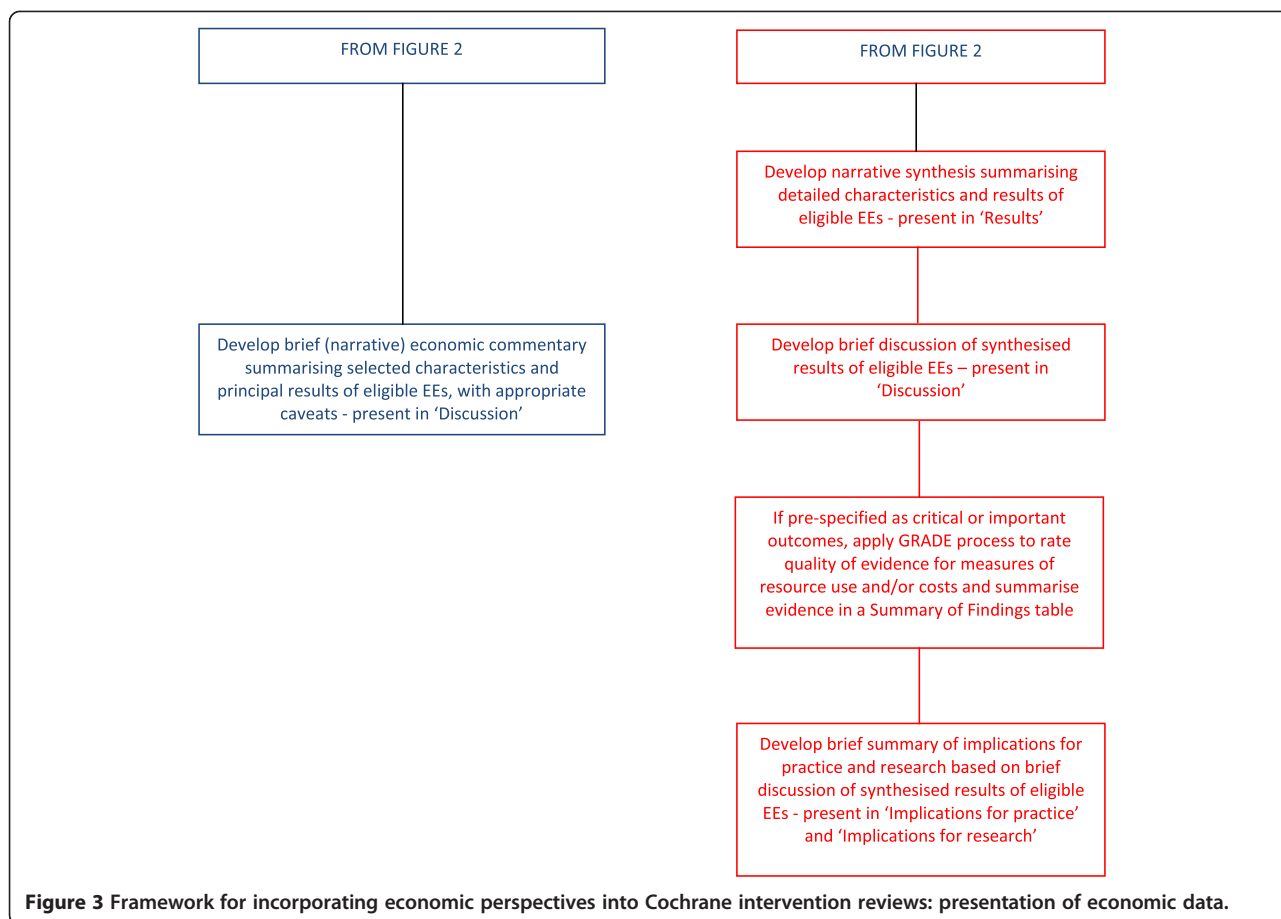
FROM FIGURE 2

Develop brief (narrative) economic commentary summarising selected characteristics and principal results of eligible EEs, with appropriate caveats - present in ‘Discussion’

FROM FIGURE 2

Develop narrative synthesis summarising detailed characteristics and results of eligible EEs - present in ‘Results’

Develop brief discussion of synthesised results of eligible EEs – present in ‘Discussion’

If pre-specified as critical or important outcomes, apply GRADE process to rate quality of evidence for measures of resource use and/or costs and summarise evidence in a Summary of Findings table

Develop brief summary of implications for practice and research based on brief discussion of synthesised results of eligible EEs - present in ‘Implications for practice’ and ‘Implications for research’

**Figure 3** Framework for incorporating economic perspectives into Cochrane intervention reviews: presentation of economic data.